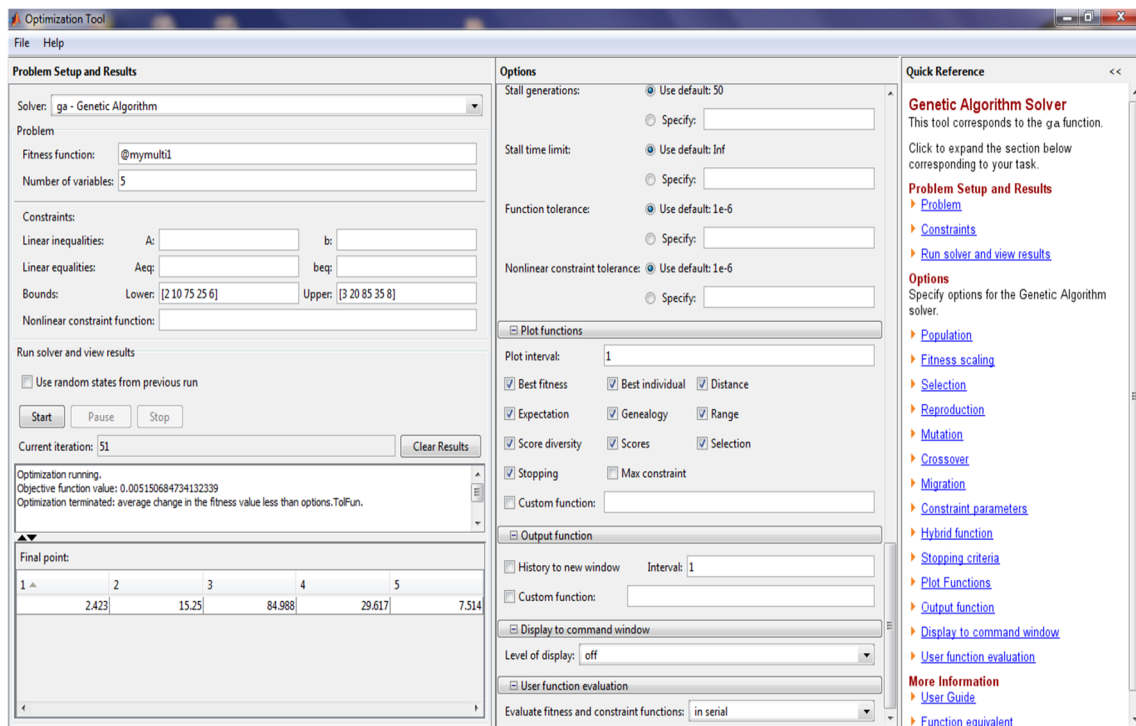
Optimization Tool

File Help

Problem Setup and Results

Solver: ga - Genetic Algorithm

Problem

Fitness function: @mymulti1

Number of variables: 5

Constraints:

Linear inequalities: A: b:

Linear equalities: Aeq: beq:

Bounds: Lower: [2 10 75 25 6] Upper: [3 20 85 35 8]

Nonlinear constraint function:

Run solver and view results

Use random states from previous run

Start Pause Stop

Current iteration: 51 Clear Results

Optimization running.
Objective function value: 0.005150684734132339
Optimization terminated: average change in the fitness value less than options.TolFun.

Final point:

| 1 | 2 | 3 | 4 | 5 |
|---|---|---|---|---|
| 2.423 | 15.25 | 84.988 | 29.617 | 7.514 |

Options

Stall generations: Use default: 50
Specify:

Stall time limit: Use default: Inf
Specify:

Function tolerance: Use default: 1e-6
Specify:

Nonlinear constraint tolerance: Use default: 1e-6
Specify:

Plot functions

Plot interval: 1

Best fitness Best individual Distance
Expectation Genealogy Range
Score diversity Scores Selection
Stopping Max constraint
Custom function:

Output function

History to new window Interval: 1
Custom function:

Display to command window

Level of display: off

User function evaluation

Evaluate fitness and constraint functions: in serial

Quick Reference <<

Genetic Algorithm Solver
This tool corresponds to the ga function.

Click to expand the section below corresponding to your task.

Problem Setup and Results
Problem
Constraints
Run solver and view results

Options
Specify options for the Genetic Algorithm solver.

Population
Fitness scaling
Selection
Reproduction
Mutation
Crossover
Migration
Constraint parameters
Hybrid function
Stopping criteria
Plot Functions
Output function
Display to command window
User function evaluation

More Information
User Guide
Function equivalent